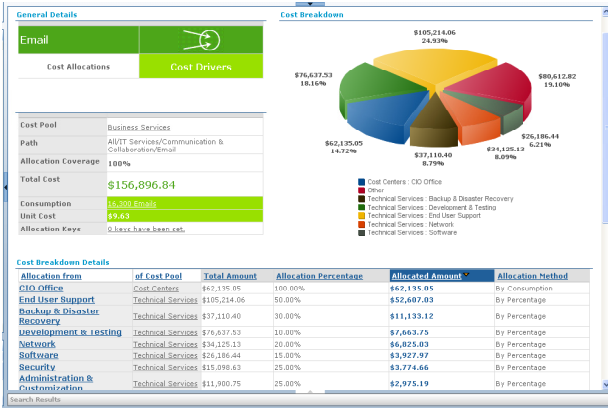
General Details

Email

Cost Allocations

Cost Drivers

| Cost Pool | Business Services |
|---|---|
| Path | All/IT Services/Communication & Collaboration/Email |
| Allocation Coverage | 100% |
| Total Cost | $156,896.84 |
| Consumption | 16,308 Emails |
| Unit Cost | $9.63 |
| Allocation Keys | 0 keys have been set. |

Cost Breakdown

$105,214.06
24.93%

$80,612.82
19.10%

$76,637.53
18.16%

$62,135.05
14.72%

$37,110.40
8.79%

$34,125.13
8.09%

$26,186.44
6.21%

Cost Centers : CIO Office
Other
Technical Services : Backup & Disaster Recovery
Technical Services : Development & Testing
Technical Services : End User Support
Technical Services : Network
Technical Services : Software

Cost Breakdown Details

| Allocation from | of Cost Pool | Total Amount | Allocation Percentage | Allocated Amount | Allocation Method |
|---|---|---|---|---|---|
| CIO Office | Cost Centers | $62,135.05 | 100.00% | $62,135.05 | By Consumption |
| End User Support | Technical Services | $105,214.06 | 50.00% | $52,607.03 | By Percentage |
| Backup & Disaster Recovery | Technical Services | $37,110.40 | 30.00% | $11,133.12 | By Percentage |
| Development & Testing | Technical Services | $76,637.53 | 10.00% | $7,663.75 | By Percentage |
| Network | Technical Services | $34,125.13 | 20.00% | $6,825.03 | By Percentage |
| Software | Technical Services | $26,186.44 | 15.00% | $3,927.97 | By Percentage |
| Security | Technical Services | $15,098.63 | 25.00% | $3,774.66 | By Percentage |
| Administration & Customization | Technical Services | $11,900.75 | 25.00% | $2,975.19 | By Percentage |

Search Results